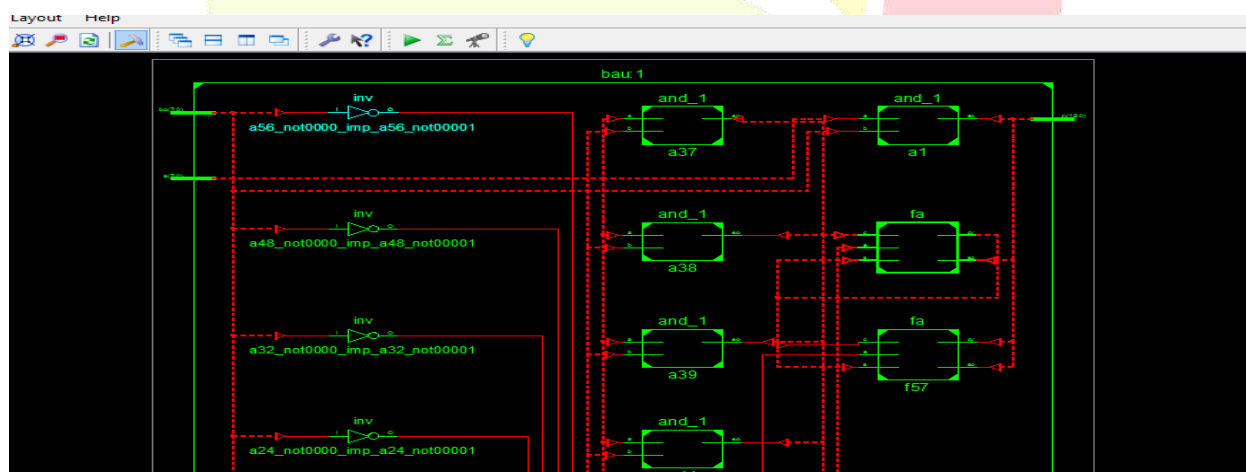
Layout Help

bau:1

inv
a56_not0000_imp_a56_not00001

inv
a48_not0000_imp_a48_not00001

inv
a32_not0000_imp_a32_not00001

inv
a24_not0000_imp_a24_not00001

and_1
a37

and_1
a38

and_1
a39

and_1

and_1
a1

fa

fa
f57